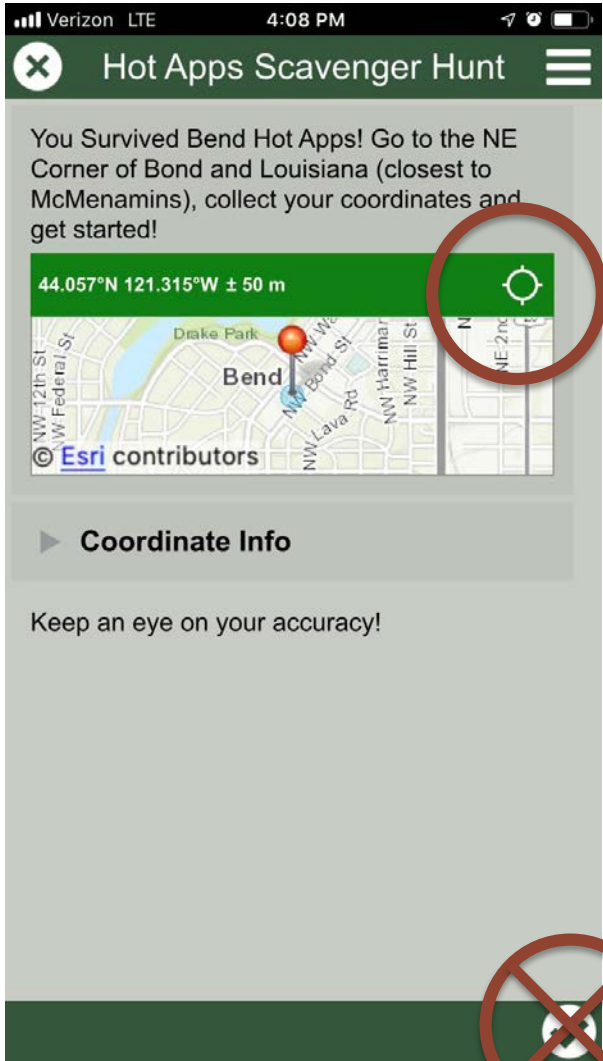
Verizon LTE 4:08 PM

Hot Apps Scavenger Hunt

You Survived Bend Hot Apps! Go to the NE Corner of Bond and Louisiana (closest to McMenamins), collect your coordinates and get started!

44.057°N 121.315°W ± 50 m

Drake Park
Bend
NW 12th St
NW Federal St
NW Bond St
NW Lava Rd
NW Harriman
NW Hill St
NE 2nd
© Esri contributors

Coordinate Info

Keep an eye on your accuracy!